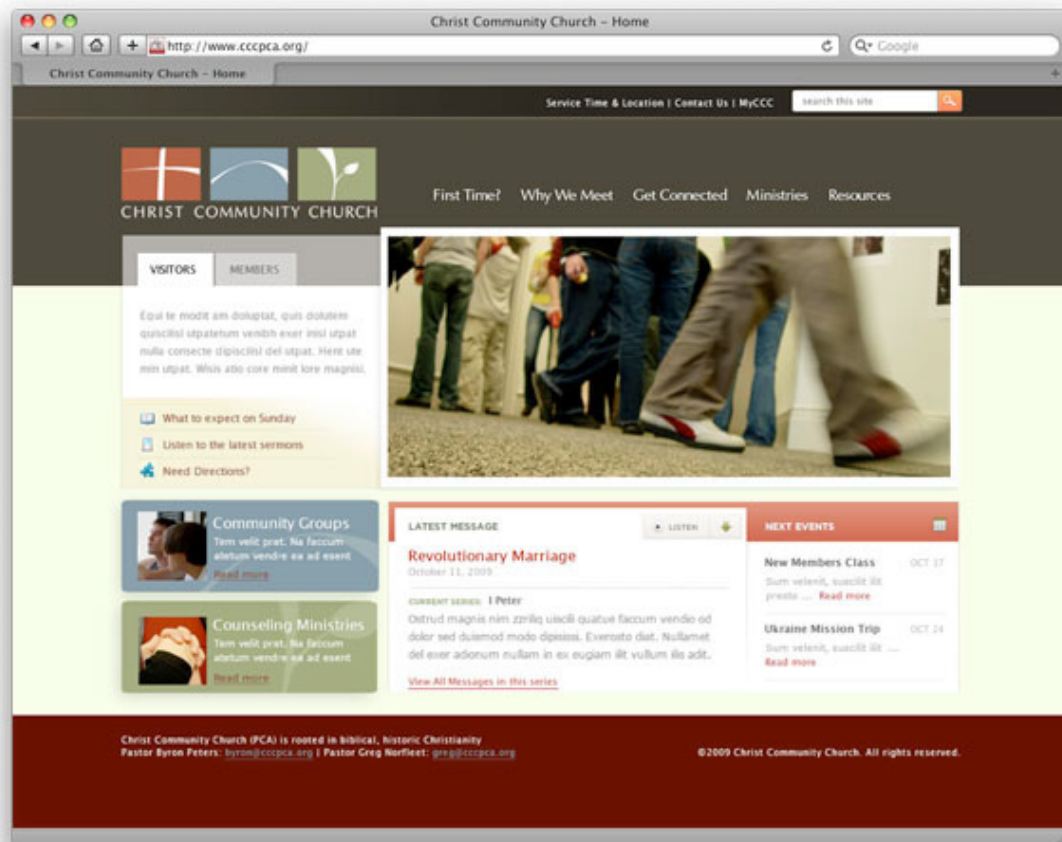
Christ Community Church – Home

http://www.cccpca.org/

Google

Christ Community Church – Home

Service Time & Location | Contact Us | MyCCC

search this site

CHRIST COMMUNITY CHURCH

First Time? Why We Meet Get Connected Ministries Resources

VISITORS MEMBERS

Equi te modit am doluptat, quis dolutem quisciisl utpatetum venibh exer inisl utpat nulla consecte dipiscilisl del utpat. Hent ute min utpat. Wisis atio core minit lore magnisi.

What to expect on Sunday

Listen to the latest sermons

Need Directions?

Community Groups
Tem velit prat. Na faccum aletum vendre ea ad esent
Read more

Counseling Ministries
Tem velit prat. Na faccum aletum vendre ea ad esent
Read more

LATEST MESSAGE

LISTEN

Revolutionary Marriage
October 11, 2009

CURRENT SERIES: 1 Peter

Ostrud magnis nim zzriliq uiscili quatue faccum vendio od dolor sed duismod modo dipsissi. Exerosto diat. Nullamet del exer adionum nullam in ex eugiam ilit vullum ilis adit.

View All Messages in this series

NEXT EVENTS

New Members Class OCT 17
Sum velenit, suscilit ilit presto ... Read more

Ukraine Mission Trip OCT 24
Sum velenit, suscilit ilit ...
Read more

Christ Community Church (PCA) is rooted in biblical, historic Christianity
Pastor Byron Peters: byron@cccpca.org | Pastor Greg Norfleet: greg@cccpca.org

©2009 Christ Community Church. All rights reserved.